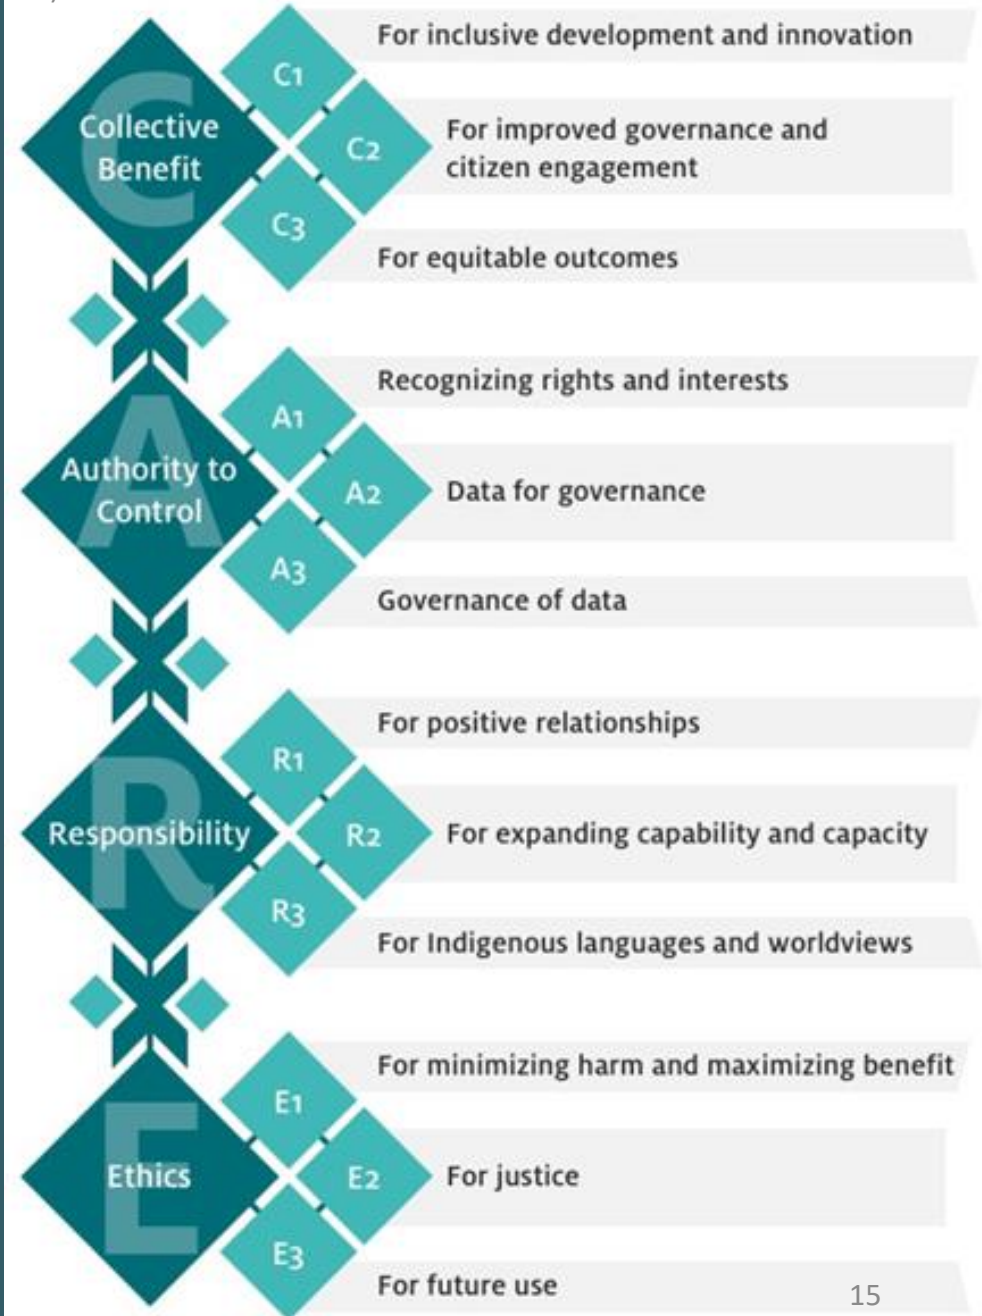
C

Collective Benefit

C1 For inclusive development and innovation

C2 For improved governance and citizen engagement

C3 For equitable outcomes

A

Authority to Control

A1 Recognizing rights and interests

A2 Data for governance

A3 Governance of data

R

Responsibility

R1 For positive relationships

R2 For expanding capability and capacity

R3 For Indigenous languages and worldviews

E

Ethics

E1 For minimizing harm and maximizing benefit

E2 For justice

E3 For future use

15